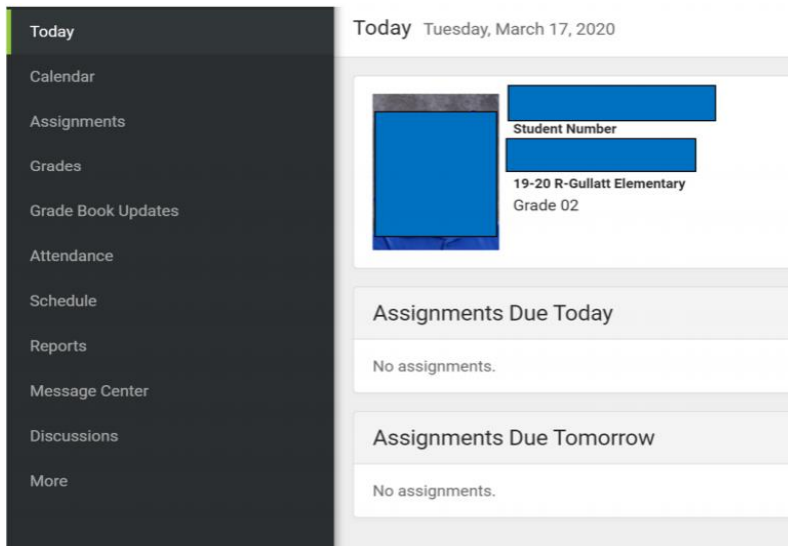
Today
Calendar
Assignments
Grades
Grade Book Updates
Attendance
Schedule
Reports
Message Center
Discussions
More

Today Tuesday, March 17, 2020

Student Number

19-20 R-Gullatt Elementary
Grade 02

Assignments Due Today

No assignments.

Assignments Due Tomorrow

No assignments.